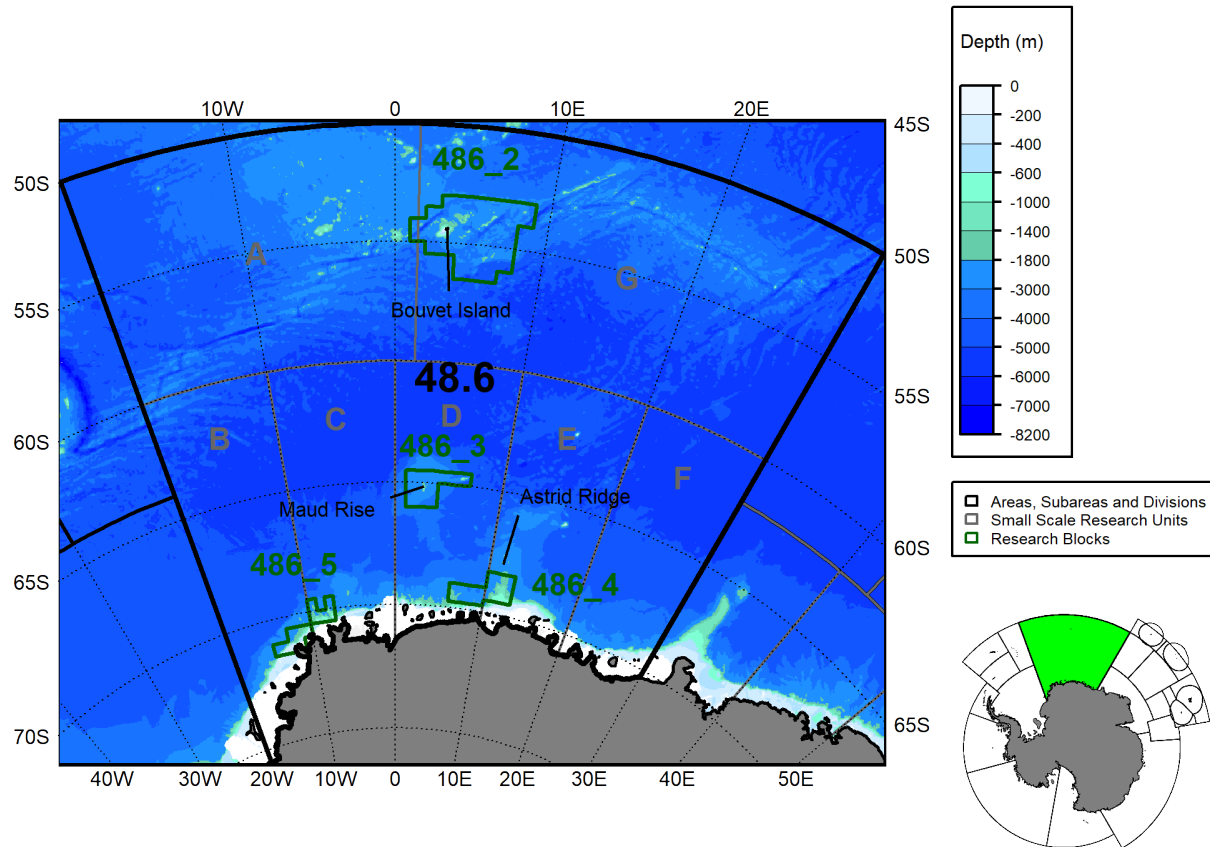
10W
0
10E
20E
45S
50S
50S
55S
55S
60S
60S
65S
65S
70S
40W
30W
20W
10W
0
10E
20E
30E
40E
50E

486_2
A
G
Bouvet Island
48.6
B
C
D
E
F
486_3
Maud Rise
Astrid Ridge
486_5
486_4

Depth (m)
0
-200
-400
-600
-1000
-1400
-1800
-3000
-4000
-5000
-6000
-7000
-8200

Areas, Subareas and Divisions
Small Scale Research Units
Research Blocks